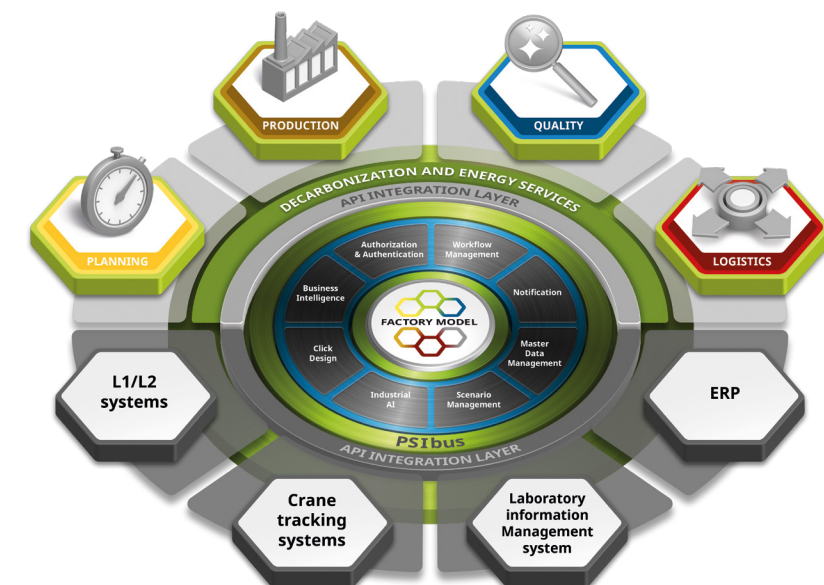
PRODUCTION

QUALITY

PLANNING

LOGISTICS

DECARBONIZATION AND ENERGY SERVICES

API INTEGRATION LAYER

Authorization & Authentication

Workflow Management

Business Intelligence

Notification

FACTORY MODEL

Click Design

Master Data Management

Industrial AI

Scenario Management

PSIbus

API INTEGRATION LAYER

L1/L2 systems

ERP

Crane tracking systems

Laboratory information Management system